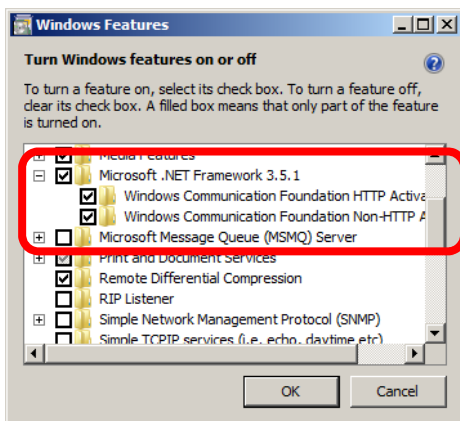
Windows Features

Turn Windows features on or off

To turn a feature on, select its check box. To turn a feature off, clear its check box. A filled box means that only part of the feature is turned on.

Media Features
Microsoft .NET Framework 3.5.1
Windows Communication Foundation HTTP Activa
Windows Communication Foundation Non-HTTP A
Microsoft Message Queue (MSMQ) Server
Print and Document Services
Remote Differential Compression
RIP Listener
Simple Network Management Protocol (SNMP)
Simple TCPIP services (i.e. echo, daytime etc)

OK Cancel